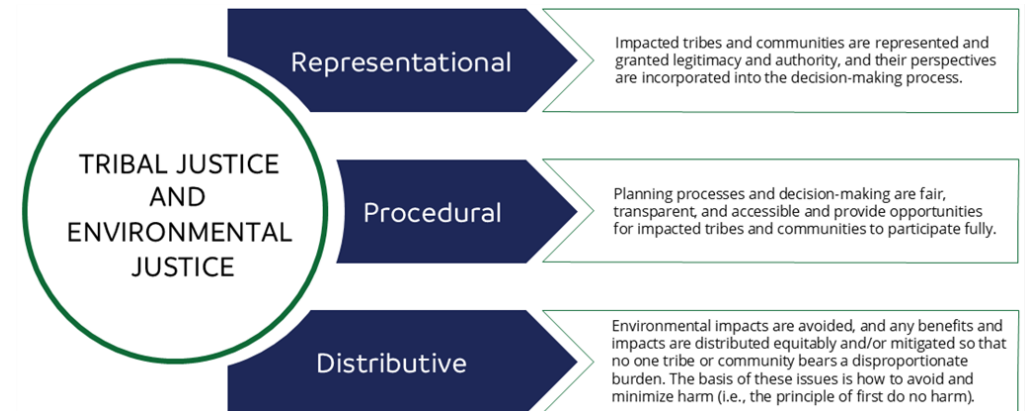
TRIBAL JUSTICE AND ENVIRONMENTAL JUSTICE

Representational

Impacted tribes and communities are represented and granted legitimacy and authority, and their perspectives are incorporated into the decision-making process.

Procedural

Planning processes and decision-making are fair, transparent, and accessible and provide opportunities for impacted tribes and communities to participate fully.

Distributive

Environmental impacts are avoided, and any benefits and impacts are distributed equitably and/or mitigated so that no one tribe or community bears a disproportionate burden. The basis of these issues is how to avoid and minimize harm (i.e., the principle of first do no harm).